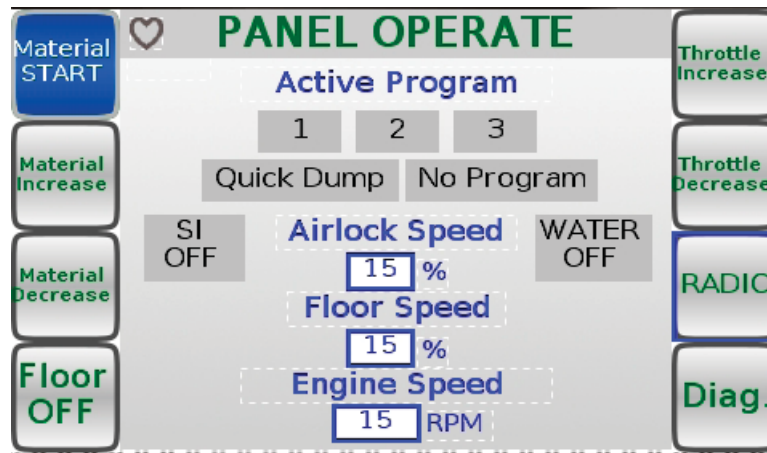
Material START

Material Increase

Material Decrease

Floor OFF

PANEL OPERATE

Active Program

1 2 3

Quick Dump No Program

SI OFF

Airlock Speed

15 %

WATER OFF

Floor Speed

15 %

Engine Speed

15 RPM

Throttle Increase

Throttle Decrease

RADIO

Diag.